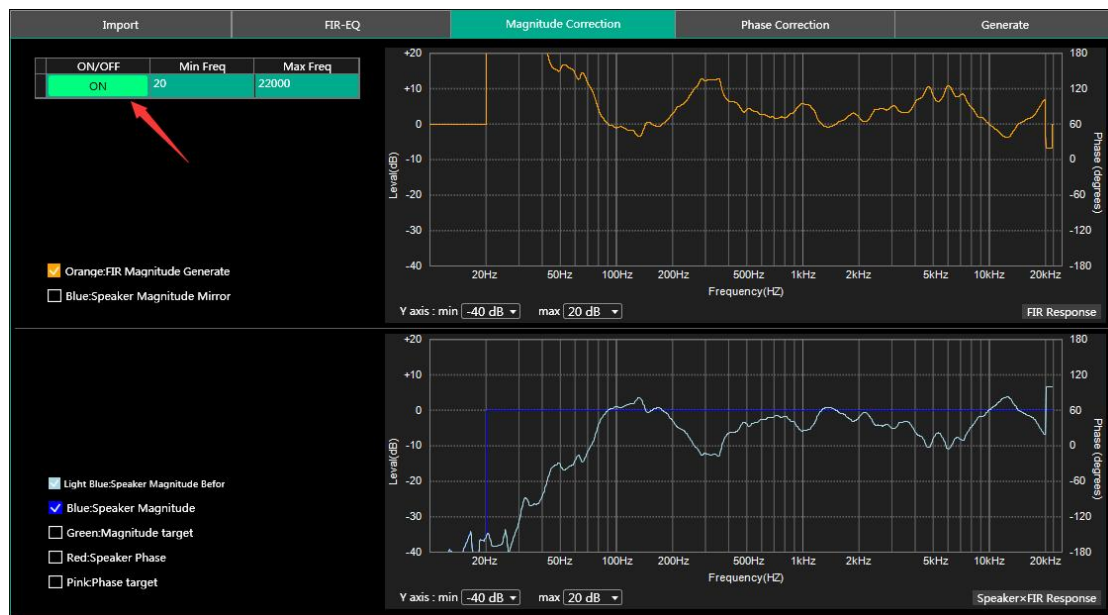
Import | FIR-EQ | Magnitude Correction | Phase Correction | Generate

| ON/OFF | Min Freq | Max Freq |
|---|---|---|
| ON | 20 | 22000 |

Orange:FIR Magnitude Generate
Blue:Speaker Magnitude Mirror

+20
+10
0
-10
-20
-30
-40
Level(dB)
180
120
60
0
-60
-120
-180
Phase (degrees)
20Hz 50Hz 100Hz 200Hz 500Hz 1kHz 2kHz 5kHz 10kHz 20kHz
Frequency(HZ)
Y axis : min -40 dB max 20 dB
FIR Response

Light Blue:Speaker Magnitude Befor
Blue:Speaker Magnitude
Green:Magnitude target
Red:Speaker Phase
Pink:Phase target

+20
+10
0
-10
-20
-30
-40
Level(dB)
180
120
60
0
-60
-120
-180
Phase (degrees)
20Hz 50Hz 100Hz 200Hz 500Hz 1kHz 2kHz 5kHz 10kHz 20kHz
Frequency(HZ)
Y axis : min -40 dB max 20 dB
Speaker×FIR Response